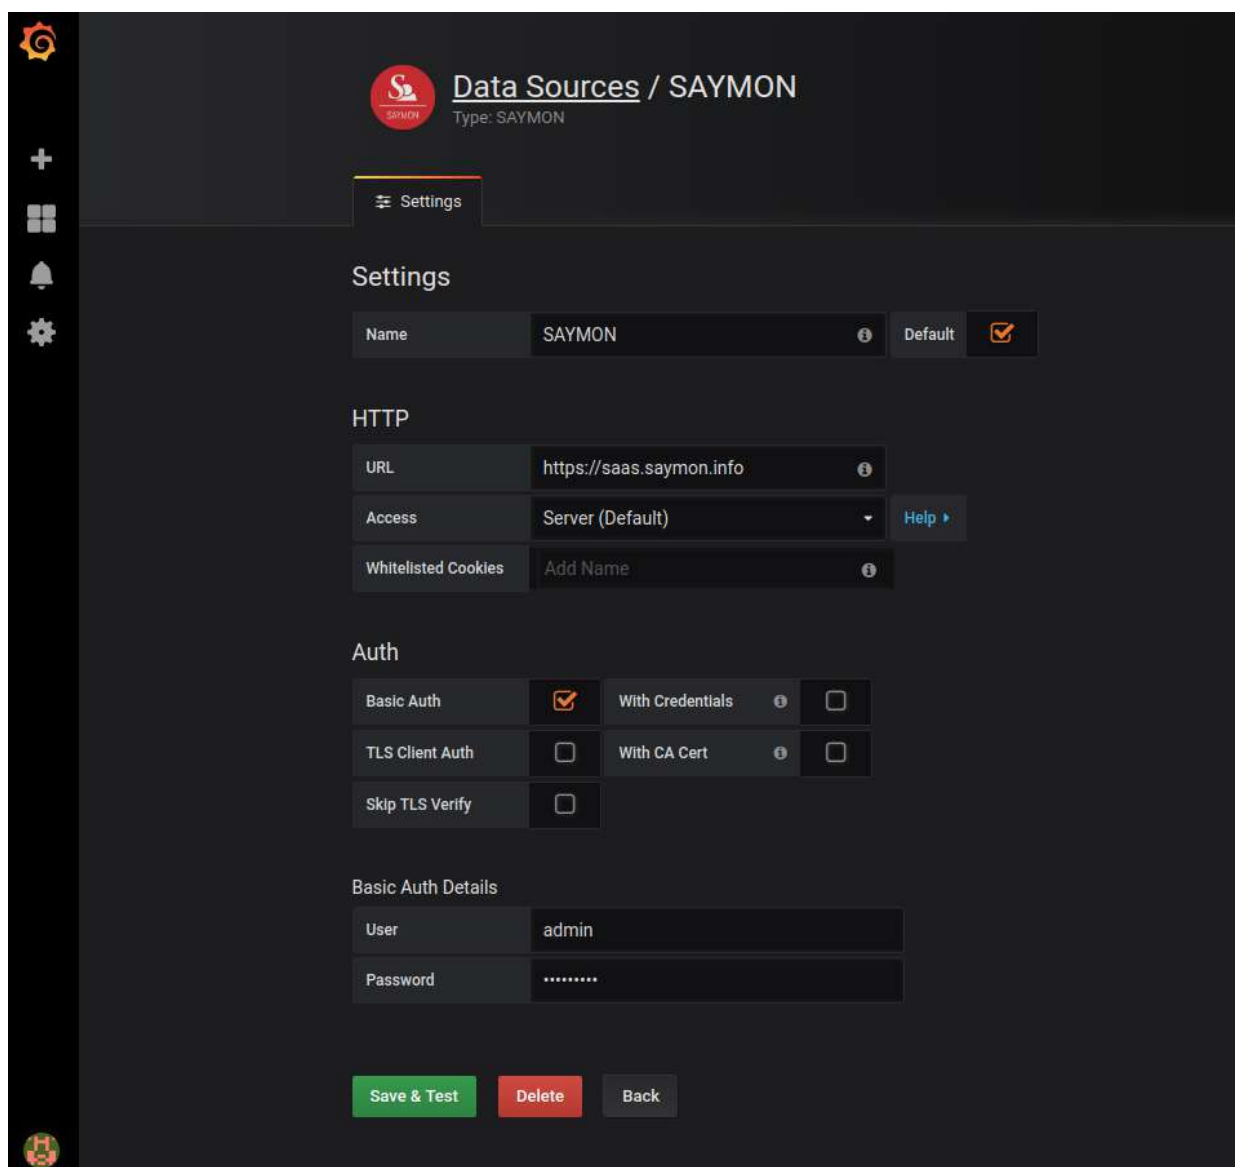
SAYMON

Data Sources / SAYMON
Type: SAYMON

Settings

Settings

Name
SAYMON
Default

HTTP

URL
https://saas.saymon.info

Access
Server (Default)
Help

Whitelisted Cookies
Add Name

Auth

Basic Auth
With Credentials

TLS Client Auth
With CA Cert

Skip TLS Verify

Basic Auth Details

User
admin

Password
••••••••••

Save & Test
Delete
Back